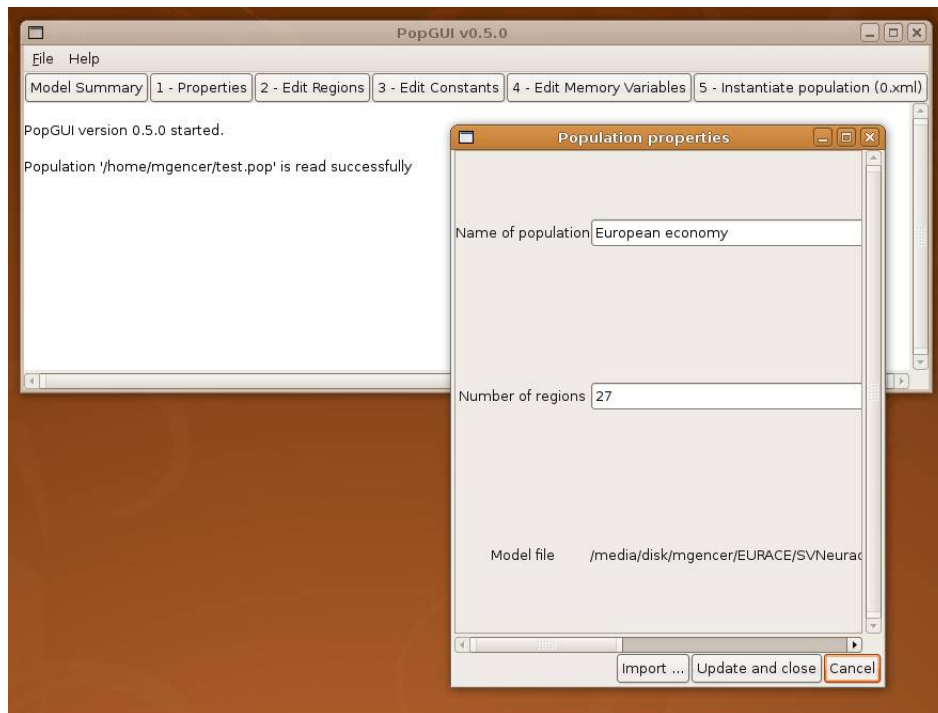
PopGUI v0.5.0

File Help

Model Summary | 1 - Properties | 2 - Edit Regions | 3 - Edit Constants | 4 - Edit Memory Variables | 5 - Instantiate population (0.xml)

PopGUI version 0.5.0 started.

Population '/home/mgencer/test.pop' is read successfully

Population properties

Name of population European economy

Number of regions 27

Model file /media/disk/mgencer/EURACE/SVNeura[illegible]

Import ... | Update and close | Cancel